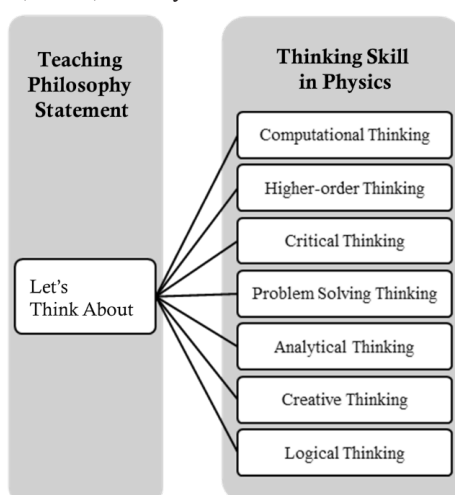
Teaching Philosophy Statement

Let's Think About

Thinking Skill in Physics

Computational Thinking

Higher-order Thinking

Critical Thinking

Problem Solving Thinking

Analytical Thinking

Creative Thinking

Logical Thinking